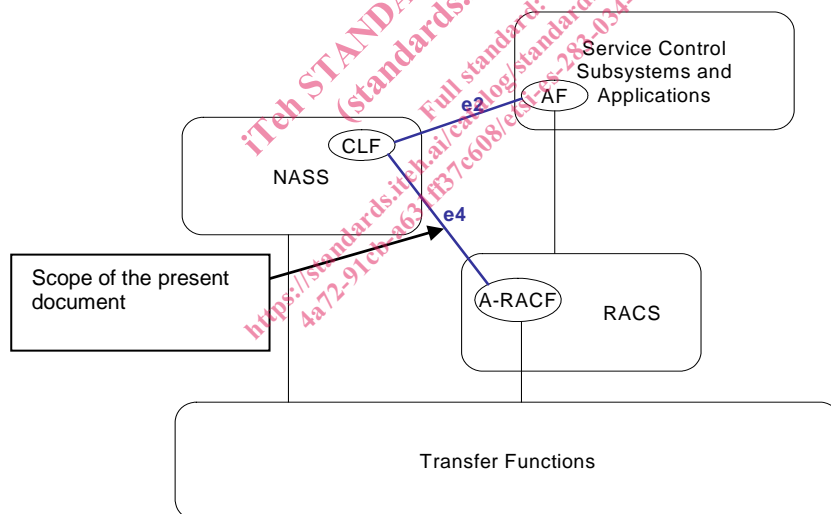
iTeh STANDA
(standards.
Full standard
https://standards.iteh.ai/catalog/standards
4a72-91cb-a63-ff37c608/etsi-es-282-034

Service Control Subsystems and Applications

AF

e2

CLF

NASS

e4

Scope of the present document

A-RACF

RACS

Transfer Functions